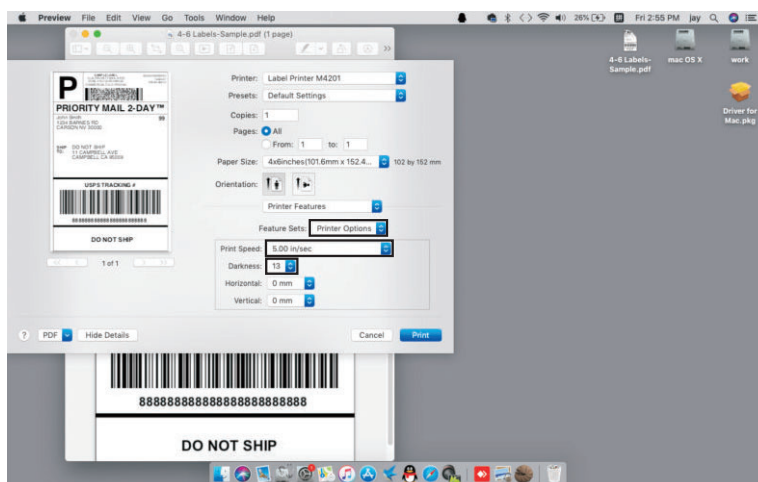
Preview File Edit View Go Tools Window Help

26% Fri 2:55 PM jay

4-6 Labels-Sample.pdf (1 page)

4-6 Labels-Sample.pdf

mac OS X

work

Driver for Mac.pkg

P

PRIORITY MAIL 2-DAY™

DO NOT SHIP

USPS TRACKING #

DO NOT SHIP

1 of 1

Printer: Label Printer M4201

Presets: Default Settings

Copies: 1

Pages: All

From: 1 to: 1

Paper Size: 4x6inches(101.6mm x 152.4... 102 by 152 mm

Orientation:

Printer Features

Feature Sets: Printer Options

Print Speed: 5.00 in/sec

Darkness: 13

Horizontal: 0 mm

Vertical: 0 mm

?

PDF

Hide Details

Cancel

Print

8888888888888888888888

DO NOT SHIP